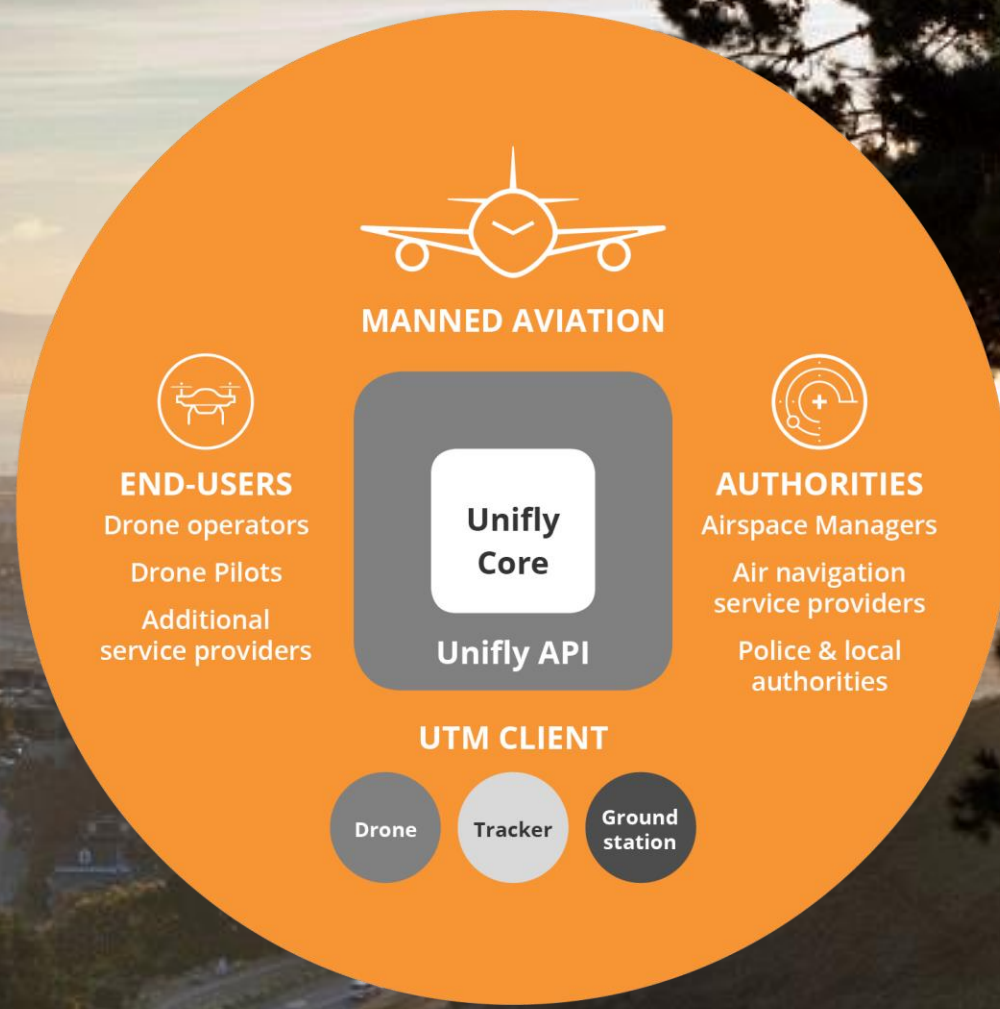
MANNED AVIATION

END-USERS
Drone operators
Drone Pilots
Additional service providers

Unifly Core
Unifly API

AUTHORITIES
Airspace Managers
Air navigation service providers
Police & local authorities

UTM CLIENT

Drone
Tracker
Ground station